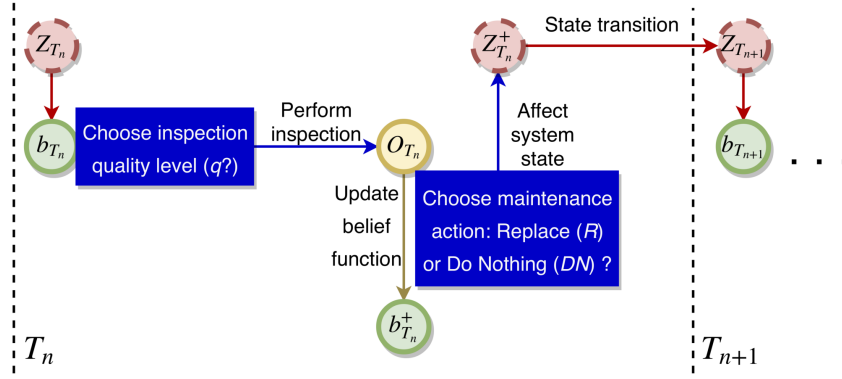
$Z_{T_n}$

$b_{T_n}$

Choose inspection quality level ($q$?)

Perform inspection

$O_{T_n}$

Update belief function

$b_{T_n}^+$

$Z_{T_n}^+$

Affect system state

Choose maintenance action: Replace ($R$) or Do Nothing ($DN$) ?

State transition

$Z_{T_{n+1}}$

$b_{T_{n+1}}$

. .

$T_n$

$T_{n+1}$